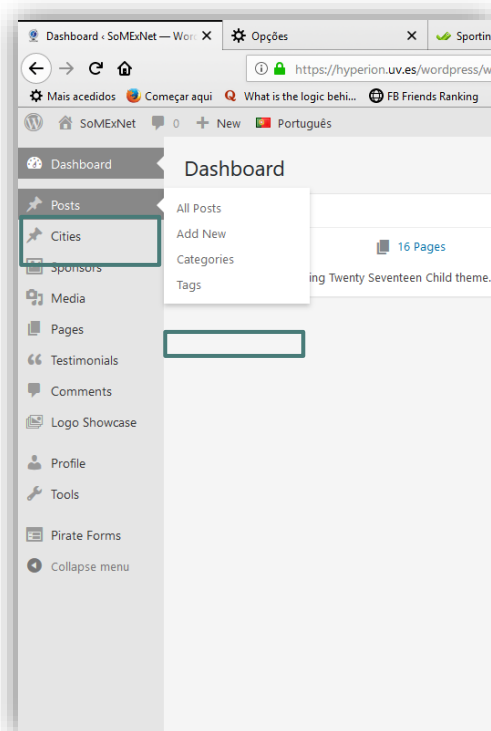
Dashboard ‹ SoMExNet — Wor ✕
Opções ✕
Sportin

https://hyperion.uv.es/wordpress/w

Mais acedidos
Começar aqui
What is the logic behi...
FB Friends Ranking

SoMExNet
0
New
Português

Dashboard
Posts
Cities
Sponsors
Media
Pages
Testimonials
Comments
Logo Showcase
Profile
Tools
Pirate Forms
Collapse menu

All Posts
Add New
Categories
Tags

Dashboard

16 Pages

ing Twenty Seventeen Child theme.